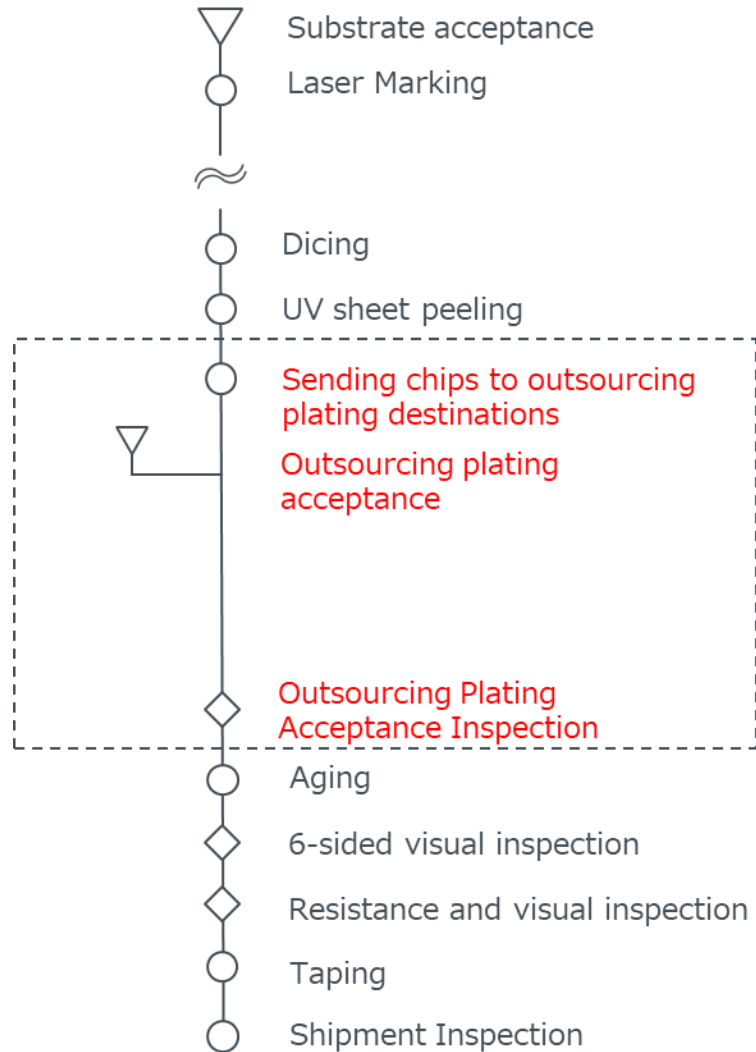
Substrate acceptance

Laser Marking

Dicing

UV sheet peeling

Sending chips to outsourcing plating destinations

Outsourcing plating acceptance

Outsourcing Plating Acceptance Inspection

Aging

6-sided visual inspection

Resistance and visual inspection

Taping

Shipment Inspection